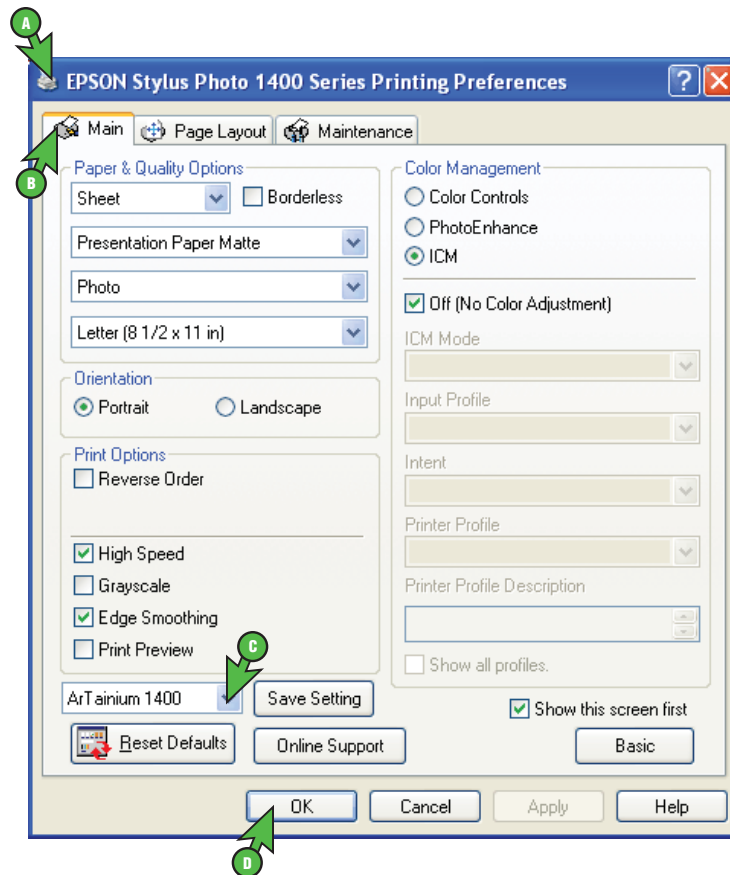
A

EPSON Stylus Photo 1400 Series Printing Preferences

?

Main

Page Layout

Maintenance

B

Paper & Quality Options

Sheet

Borderless

Presentation Paper Matte

Photo

Letter (8 1/2 x 11 in)

Orientation

Portrait

Landscape

Print Options

Reverse Order

High Speed

Grayscale

Edge Smoothing

Print Preview

C

ArTainium 1400

Save Setting

Reset Defaults

Online Support

Color Management

Color Controls

PhotoEnhance

ICM

Off (No Color Adjustment)

ICM Mode

Input Profile

Intent

Printer Profile

Printer Profile Description

Show all profiles.

Show this screen first

Basic

OK

Cancel

Apply

Help

D